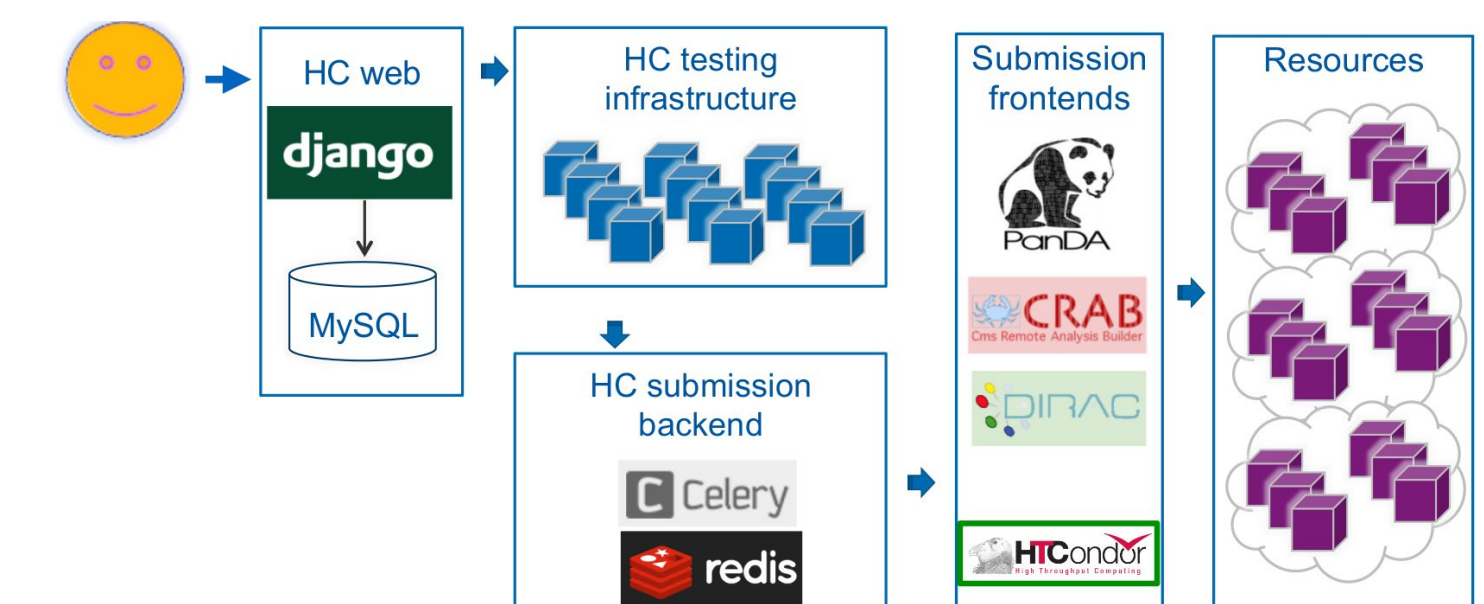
HC web

django

MySQL

HC testing infrastructure

HC submission backend

Celery

redis

Submission frontends

PanDA

CRAB
Cms Remote Analysis Builder

DIRAC

HTCondor
High Throughput Computing

Resources